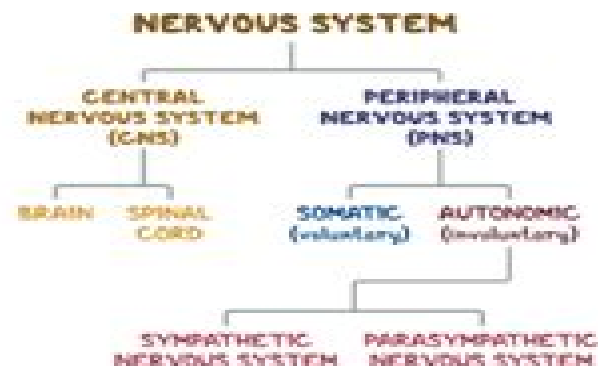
NERVOUS SYSTEM

CENTRAL NERVOUS SYSTEM (CNS)

PERIPHERAL NERVOUS SYSTEM (PNS)

BRAIN

SPINAL CORD

SOMATIC (voluntary)

AUTONOMIC (involuntary)

SYMPATHETIC NERVOUS SYSTEM

PARASYMPATHETIC NERVOUS SYSTEM